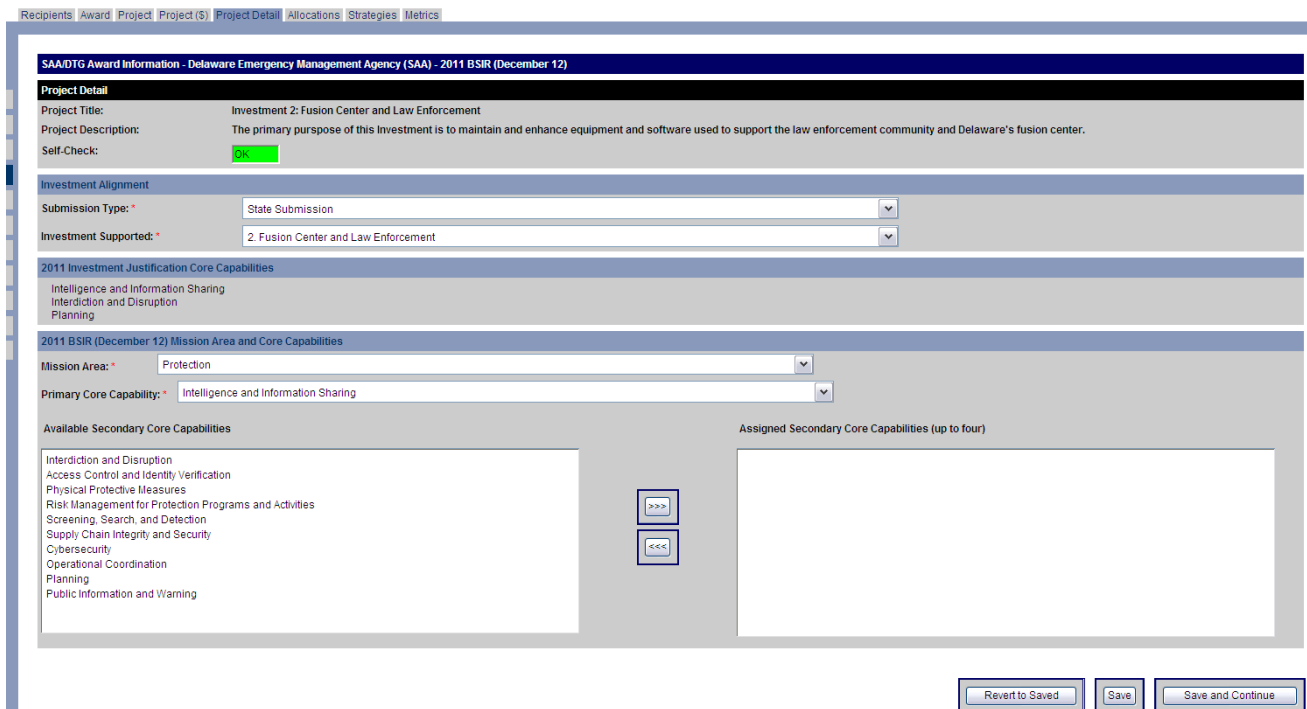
Recipients Award Project Project ($) Project Detail Allocations Strategies Metrics

SAA/DTG Award Information - Delaware Emergency Management Agency (SAA) - 2011 BSIR (December 12)

Project Detail

Project Title: Investment 2: Fusion Center and Law Enforcement

Project Description: The primary purspose of this Investment is to maintain and enhance equipment and software used to support the law enforcement community and Delaware's fusion center.

Self-Check: OK

Investment Alignment

Submission Type: * State Submission

Investment Supported: * 2. Fusion Center and Law Enforcement

2011 Investment Justification Core Capabilities

Intelligence and Information Sharing
Interdiction and Disruption
Planning

2011 BSIR (December 12) Mission Area and Core Capabilities

Mission Area: * Protection

Primary Core Capability: * Intelligence and Information Sharing

Available Secondary Core Capabilities

Assigned Secondary Core Capabilities (up to four)

Interdiction and Disruption
Access Control and Identity Verification
Physical Protective Measures
Risk Management for Protection Programs and Activities
Screening, Search, and Detection
Supply Chain Integrity and Security
Cybersecurity
Operational Coordination
Planning
Public Information and Warning

>>>

<<<

Revert to Saved

Save

Save and Continue